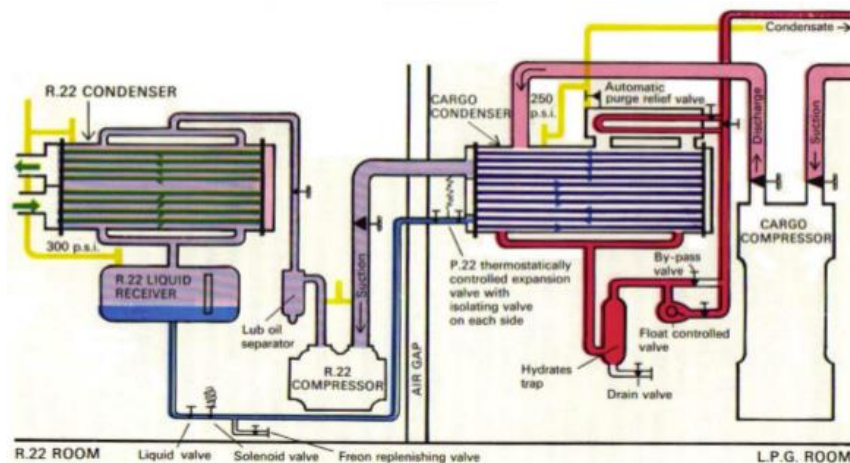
Condensate →

R.22 CONDENSER

CARGO CONDENSER

250 p.s.i.

Automatic purge relief valve

Discharge

Suction

300 p.s.i.

R.22 LIQUID RECEIVER

Lub oil separator

Suction

R.22 COMPRESSOR

AIR GAP

P.22 thermostatically controlled expansion valve with isolating valve on each side

By-pass valve

CARGO COMPRESSOR

Float controlled valve

Hydrates trap

Drain valve

R.22 ROOM

Liquid valve

Solenoid valve

Freon replenishing valve

L.P.G. ROOM